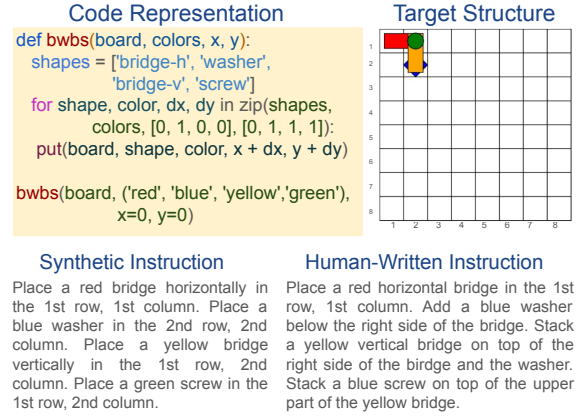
Code Representation

def bwbs(board, colors, x, y):
  shapes = ['bridge-h', 'washer',
           'bridge-v', 'screw']
  for shape, color, dx, dy in zip(shapes,
           colors, [0, 1, 0, 0], [0, 1, 1, 1]):
    put(board, shape, color, x + dx, y + dy)

bwbs(board, ('red', 'blue', 'yellow','green'),
      x=0, y=0)

Target Structure

1 2 3 4 5 6 7 8

1 2 3 4 5 6 7 8

Synthetic Instruction

Place a red bridge horizontally in the 1st row, 1st column. Place a blue washer in the 2nd row, 2nd column. Place a yellow bridge vertically in the 1st row, 2nd column. Place a green screw in the 1st row, 2nd column.

Human-Written Instruction

Place a red horizontal bridge in the 1st row, 1st column. Add a blue washer below the right side of the bridge. Stack a yellow vertical bridge on top of the right side of the birdge and the washer. Stack a blue screw on top of the upper part of the yellow bridge.